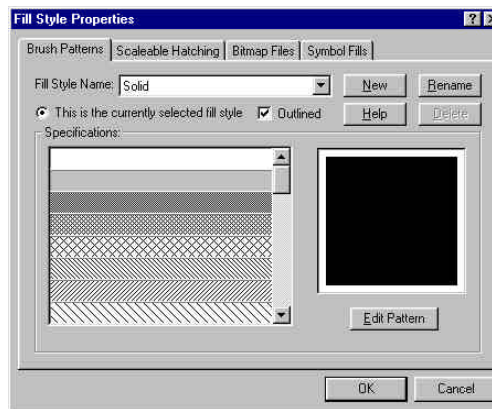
Fill Style Properties

?

Brush Patterns | Scaleable Hatching | Bitmap Files | Symbol Fills

Fill Style Name: Solid

New

Rename

This is the currently selected fill style

Outlined

Help

Delete

Specifications:

Edit Pattern

OK

Cancel